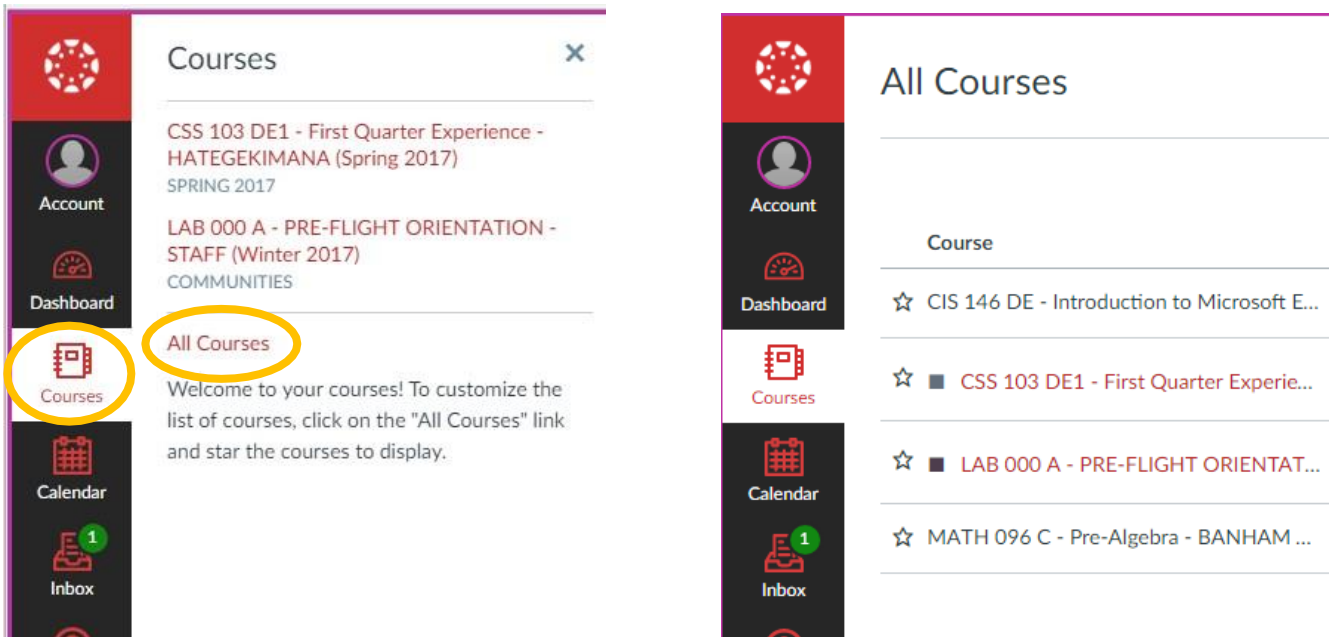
Account

Dashboard

Courses

Calendar

1

Inbox

Courses

×

CSS 103 DE1 - First Quarter Experience - HATEGEKIMANA (Spring 2017)
SPRING 2017

LAB 000 A - PRE-FLIGHT ORIENTATION - STAFF (Winter 2017)
COMMUNITIES

All Courses

Welcome to your courses! To customize the list of courses, click on the "All Courses" link and star the courses to display.

Account

Dashboard

Courses

Calendar

1

Inbox

All Courses

Course

CIS 146 DE - Introduction to Microsoft E...

CSS 103 DE1 - First Quarter Experie...

LAB 000 A - PRE-FLIGHT ORIENTAT...

MATH 096 C - Pre-Algebra - BANHAM ...